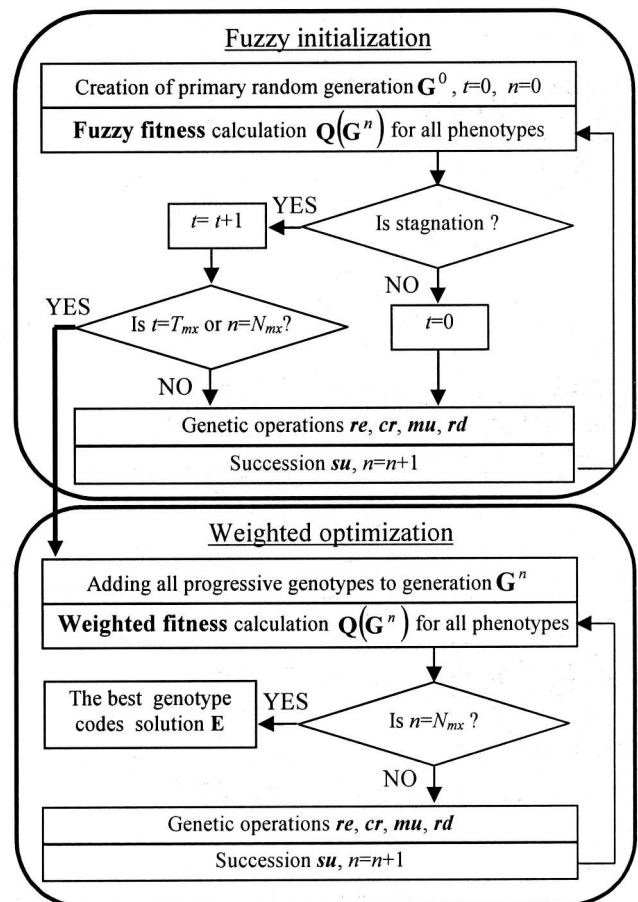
Fuzzy initialization

Creation of primary random generation $\mathbf{G}^0$, $t$=0, $n$=0

**Fuzzy fitness** calculation $\mathbf{Q}(\mathbf{G}^n)$ for all phenotypes

YES

$t$= $t$+1

Is stagnation ?

NO

YES

Is $t$=$T_{mx}$ or $n$=$N_{mx}$?

$t$=0

NO

Genetic operations ***re***, ***cr***, ***mu***, ***rd***

Succession ***su***, $n$=$n$+1

Weighted optimization

Adding all progressive genotypes to generation $\mathbf{G}^n$

**Weighted fitness** calculation $\mathbf{Q}(\mathbf{G}^n)$ for all phenotypes

The best genotype codes solution **E**

YES

Is $n$=$N_{mx}$ ?

NO

Genetic operations ***re***, ***cr***, ***mu***, ***rd***

Succession ***su***, $n$=$n$+1